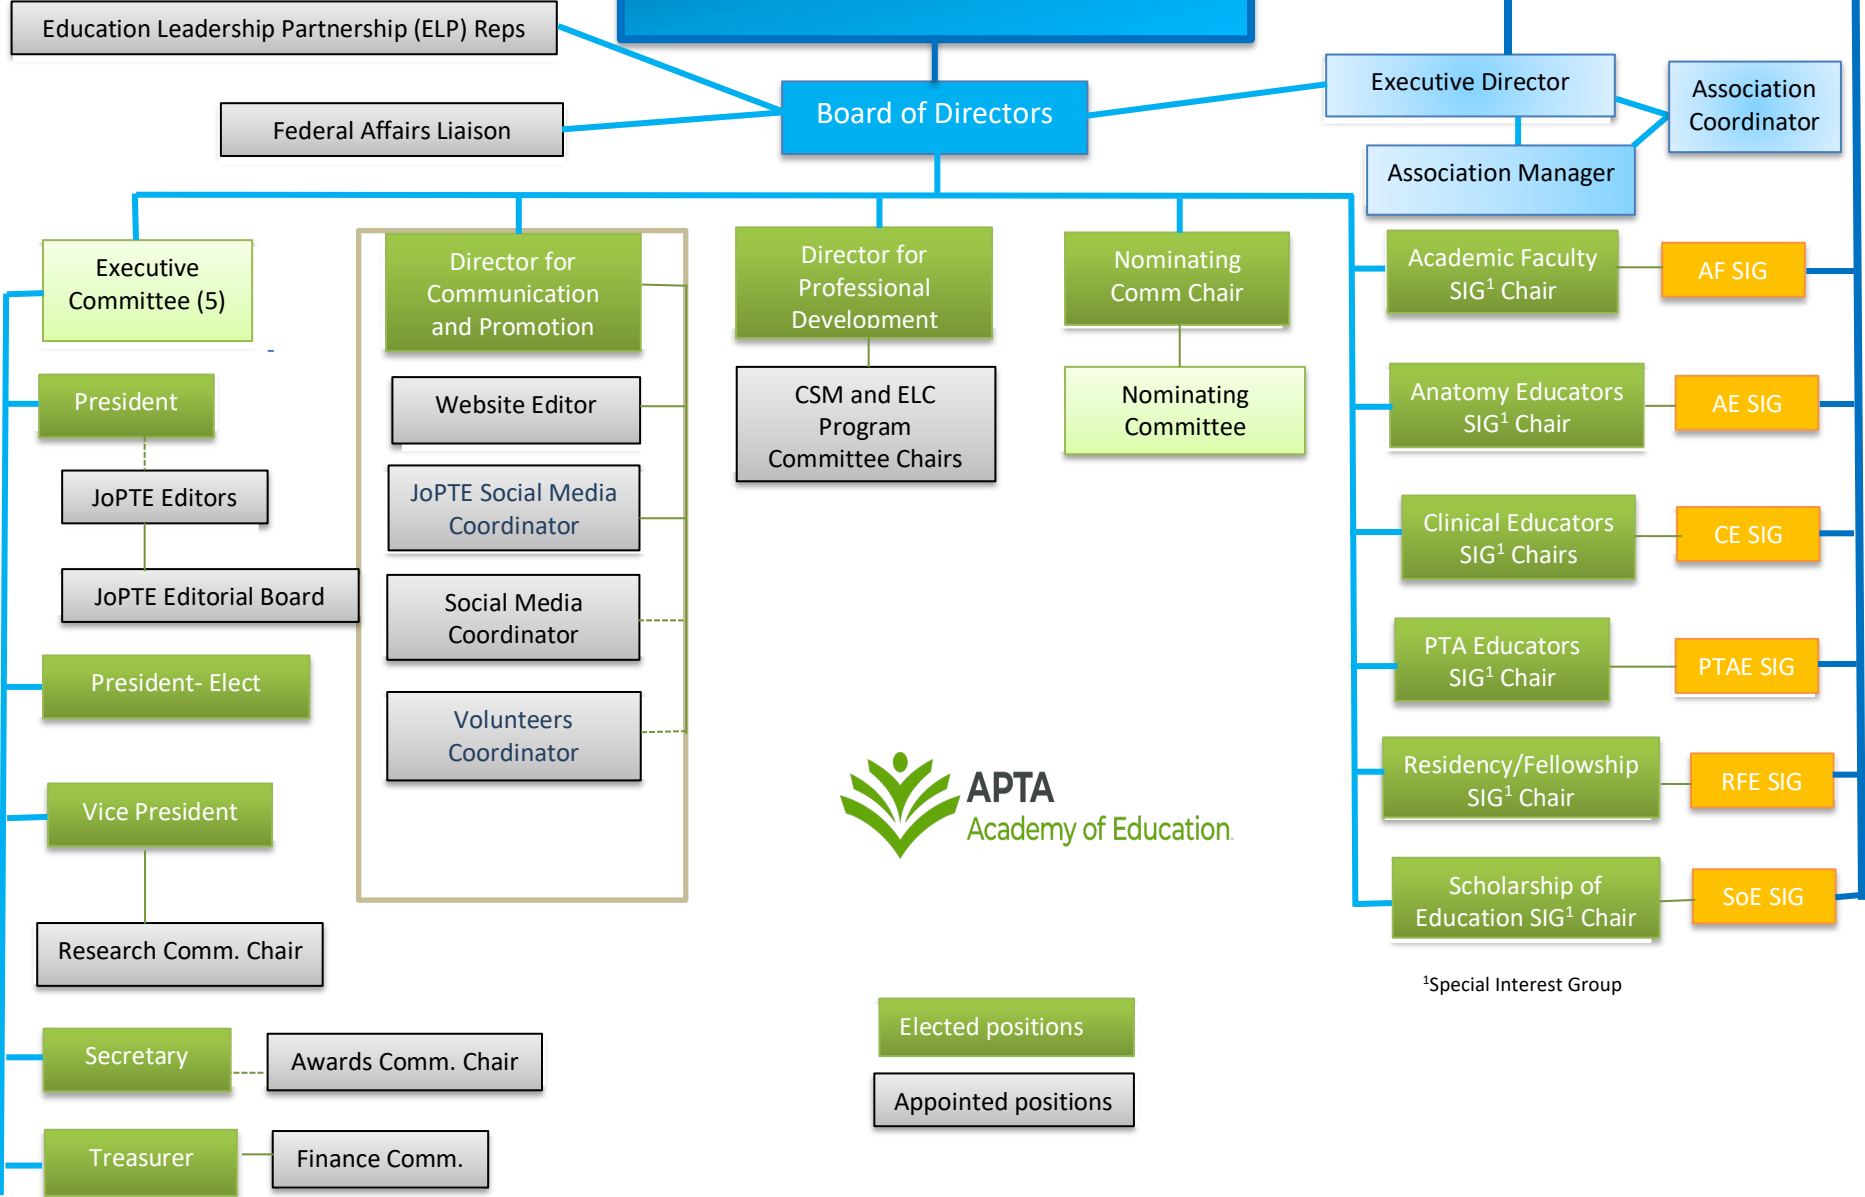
Education Leadership Partnership (ELP) Reps

Federal Affairs Liaison

Board of Directors

Executive Director

Association Coordinator

Association Manager

Executive Committee (5)

President

JoPTE Editors

JoPTE Editorial Board

President- Elect

Vice President

Research Comm. Chair

Secretary

Awards Comm. Chair

Treasurer

Finance Comm.

Director for Communication and Promotion

Website Editor

JoPTE Social Media Coordinator

Social Media Coordinator

Volunteers Coordinator

Director for Professional Development

CSM and ELC Program Committee Chairs

Nominating Comm Chair

Nominating Committee

Academic Faculty SIG$^1$ Chair

AF SIG

Anatomy Educators SIG$^1$ Chair

AE SIG

Clinical Educators SIG$^1$ Chairs

CE SIG

PTA Educators SIG$^1$ Chair

PTAE SIG

Residency/Fellowship SIG$^1$ Chair

RFE SIG

Scholarship of Education SIG$^1$ Chair

SoE SIG

$^1$Special Interest Group

APTA Academy of Education

Elected positions

Appointed positions